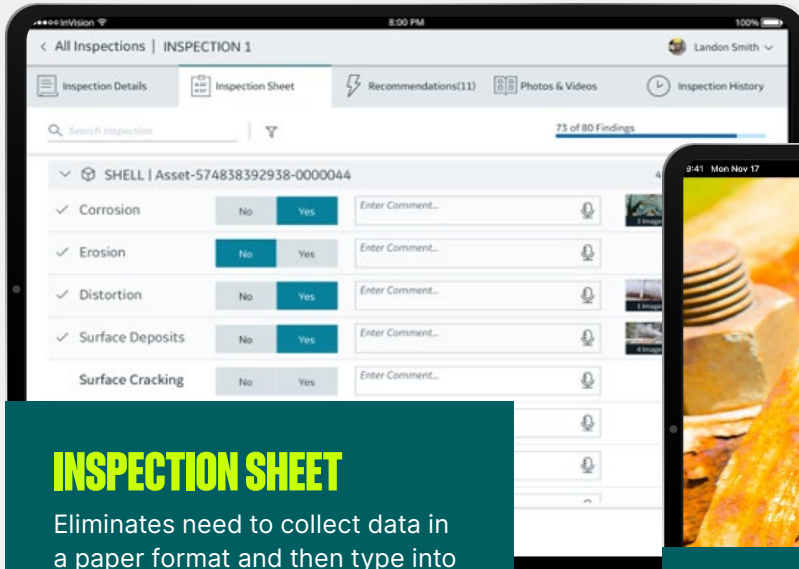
InVision
8:00 PM
100%
< All Inspections | INSPECTION 1
Landon Smith
Inspection Details
Inspection Sheet
Recommendations(11)
Photos & Videos
Inspection History
Search Inspection
73 of 80 Findings
SHELL | Asset-574838392938-0000044
✓ Corrosion
No
Yes
Enter Comment...
✓ Erosion
No
Yes
Enter Comment...
✓ Distortion
No
Yes
Enter Comment...
✓ Surface Deposits
No
Yes
Enter Comment...
Surface Cracking
No
Yes
Enter Comment...
9:41 Mon Nov 17

INSPECTION SHEET
Eliminates need to collect data in a paper format and then type into